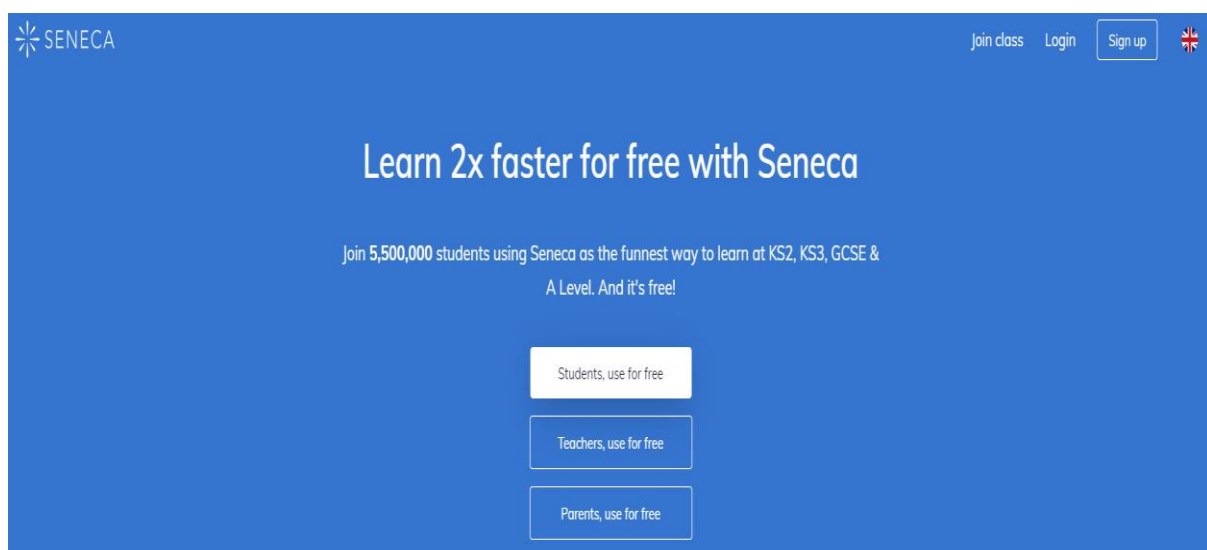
SENECA

Join class Login Sign up

Learn 2x faster for free with Seneca

Join **5,500,000** students using Seneca as the funnest way to learn at KS2, KS3, GCSE & A Level. And it's free!

Students, use for free

Teachers, use for free

Parents, use for free